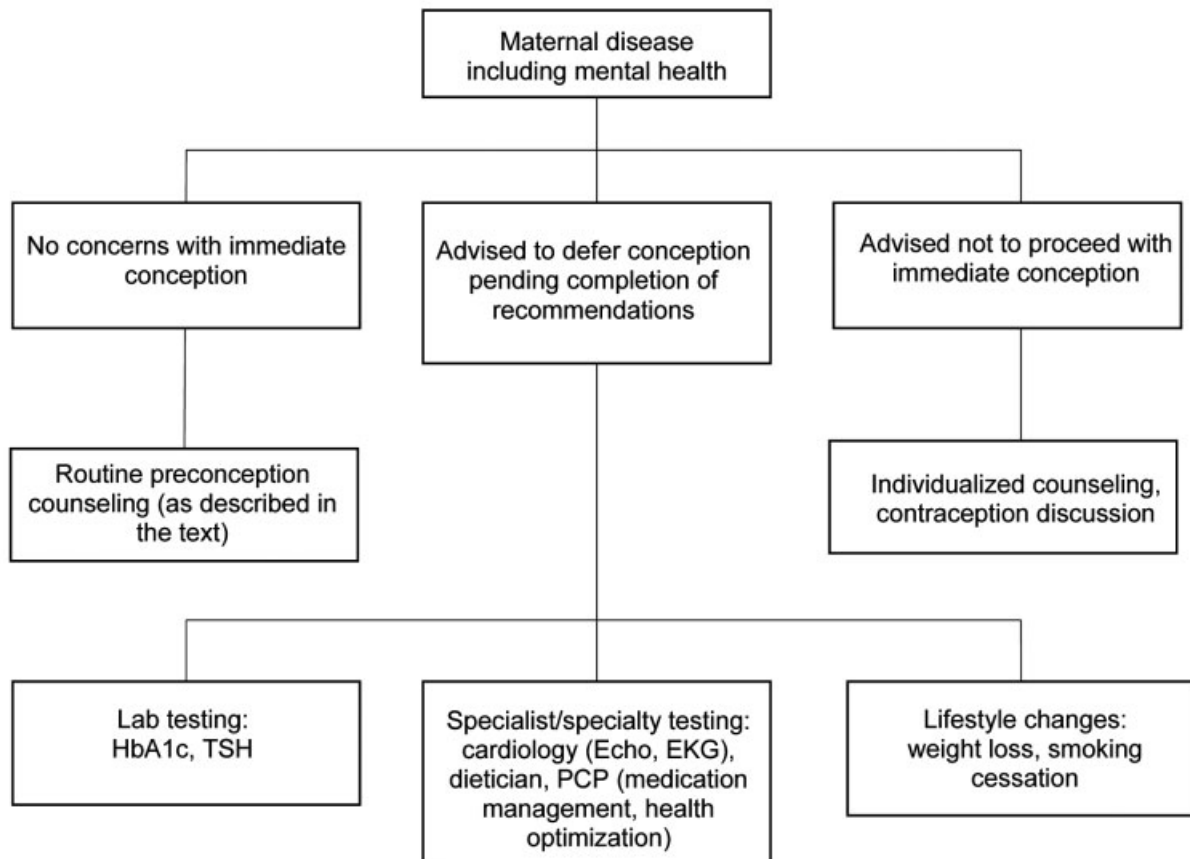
Maternal disease including mental health

No concerns with immediate conception

Advised to defer conception pending completion of recommendations

Advised not to proceed with immediate conception

Routine preconception counseling (as described in the text)

Individualized counseling, contraception discussion

Lab testing: HbA1c, TSH

Specialist/specialty testing: cardiology (Echo, EKG), dietician, PCP (medication management, health optimization)

Lifestyle changes: weight loss, smoking cessation